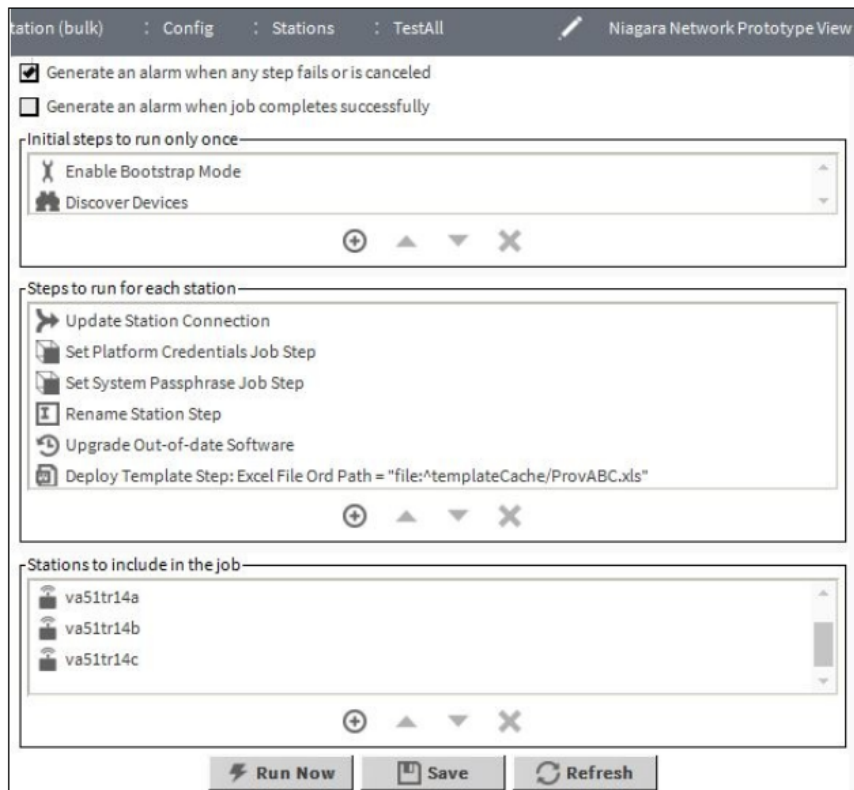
tation (bulk) : Config : Stations : TestAll Niagara Network Prototype View

Generate an alarm when any step fails or is canceled

Generate an alarm when job completes successfully

Initial steps to run only once

Enable Bootstrap Mode

Discover Devices

Steps to run for each station

Update Station Connection

Set Platform Credentials Job Step

Set System Passphrase Job Step

Rename Station Step

Upgrade Out-of-date Software

Deploy Template Step: Excel File Ord Path = "file:^templateCache/ProvABC.xls"

Stations to include in the job

va51tr14a

va51tr14b

va51tr14c

Run Now Save Refresh